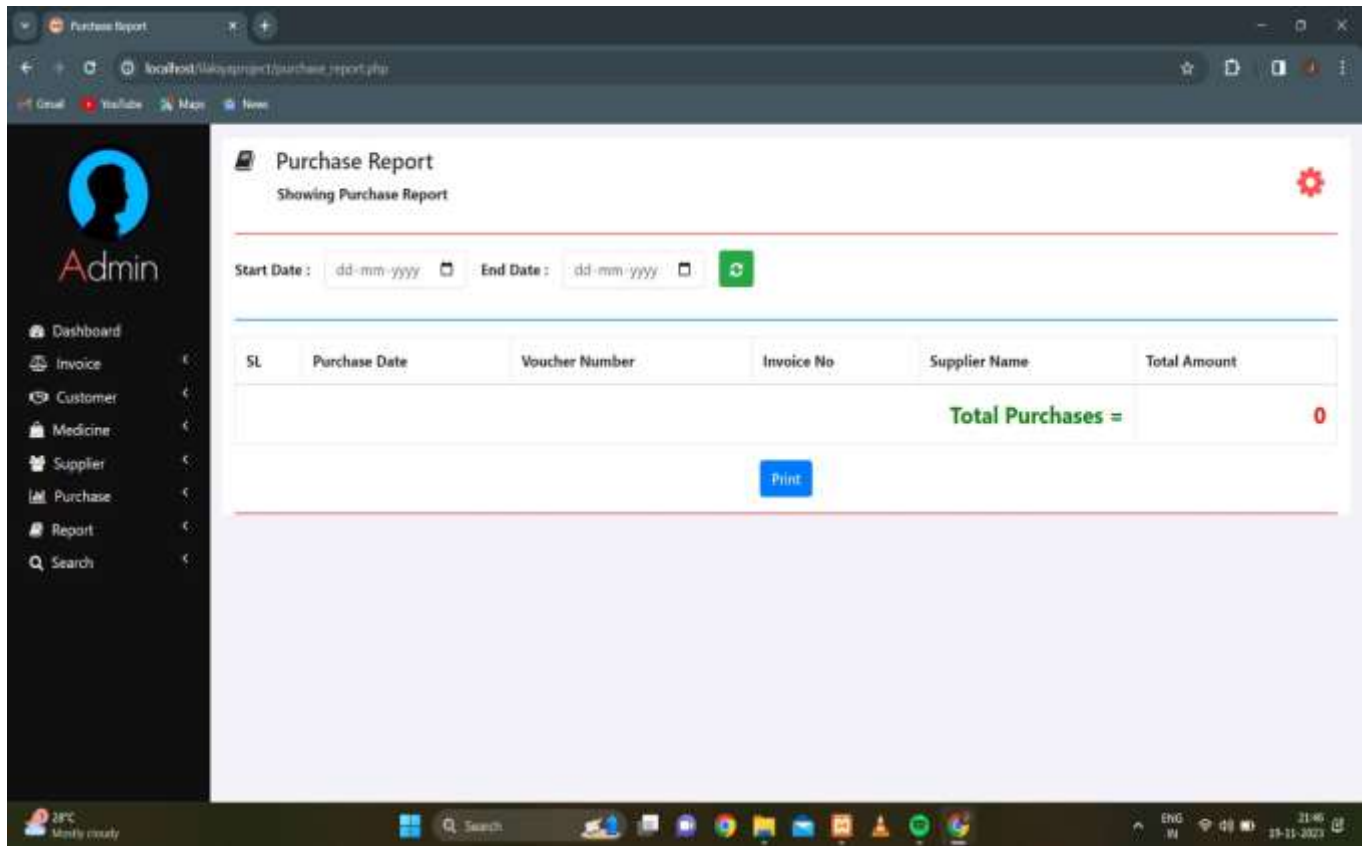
Purchase Report

localhost/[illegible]/purchase_report.php

Gmail YouTube Maps News

Admin

Dashboard
Invoice
Customer
Medicine
Supplier
Purchase
Report
Search

Purchase Report
Showing Purchase Report

Start Date : dd-mm-yyyy End Date : dd-mm-yyyy

| SL | Purchase Date | Voucher Number | Invoice No | Supplier Name | Total Amount |
|---|---|---|---|---|---|
| | | | | Total Purchases = | 0 |

Print

28°C
Mostly cloudy

Search

ENG
IN

21:46
19-11-2023